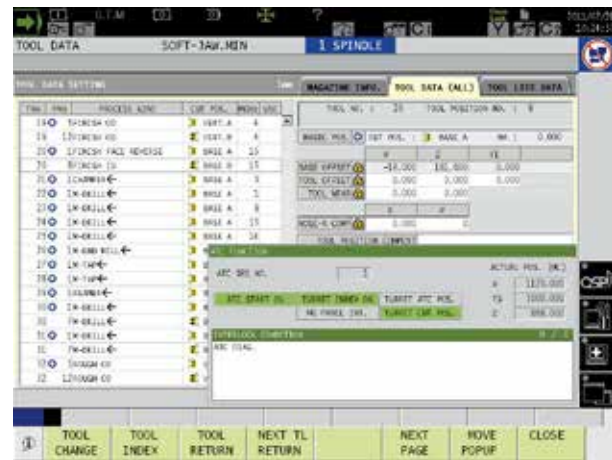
TOOL DATA SOFT-JAW.MIN 1 SPINDLE

TOOL DATA SETTING

MAGAZINE INFO. TOOL DATA (ALL) TOOL LIFE DATA

| TNo | PNo | PROCESS NAME | CUT POS. | MODE |
|---|---|---|---|---|
| 14 | | 5FINISH OD | VERT.A | 4 |
| 15 | | 13FINISH ID | VERT.B | 4 |
| 20 | | 1FINISH FACE REVERSE | BASE A | 15 |
| 30 | | 8FINISH ID | BASE B | 15 |
| 31 | | 1CHAMFER | BASE A | 3 |
| 32 | | 1M-DRILL | BASE A | 3 |
| 33 | | 1M-DRILL | BASE A | 8 |
| 34 | | 1M-DRILL | BASE A | 15 |
| 35 | | 1M-DRILL | BASE A | 14 |
| 36 | | 1M-END MILL | | |
| 37 | | 1M-TAP | | |
| 38 | | 1M-TAP | | |
| 39 | | 1REAMER | | |
| 40 | | 1M-DRILL | | |
| 41 | | 7M-DRILL | | |
| 50 | | 1M-DRILL | | |
| 51 | | 7M-DRILL | | |
| 60 | | 3ROUGH OD | | |
| 32 | | 12ROUGH OD | | |

TOOL NO. : 20 TOOL POSITION NO. : 8

BASIC POS. CUT POS. BASE A NO. : 0.000

| | X | Z | Y |
|---|---|---|---|
| BASE OFFSET | -10.000 | 181.900 | 0.000 |
| TOOL OFFSET | 0.000 | 0.000 | 0.000 |
| TOOL WEAR | 0.000 | 0.000 | |
| | X | Z | |
| NOSE-R COMP | 0.000 | 0 | |

TOOL POSITION COMMENT

ATC FUNCTION

ATC SEQ NO. 1

ACTUAL POS. (MC)
X 1175.000
Y1 1000.000
Z 999.000

ATC START OK TURRET INDEX OK TURRET ATC POS.
MG PANEL INT. TURRET CUT POS.

INTERLOCK CONDITION

ATC IDLE

TOOL CHANGE | TOOL INDEX | TOOL RETURN | NEXT TL RETURN | | NEXT PAGE | MOVE POPUP | CLOSE